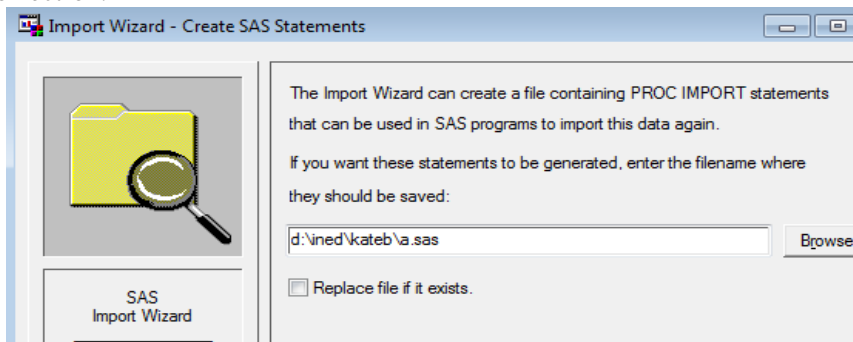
Import Wizard - Create SAS Statements

SAS
Import Wizard

The Import Wizard can create a file containing PROC IMPORT statements that can be used in SAS programs to import this data again.

If you want these statements to be generated, enter the filename where they should be saved:

d:\ined\kateb\a.sas

Browse

Replace file if it exists.